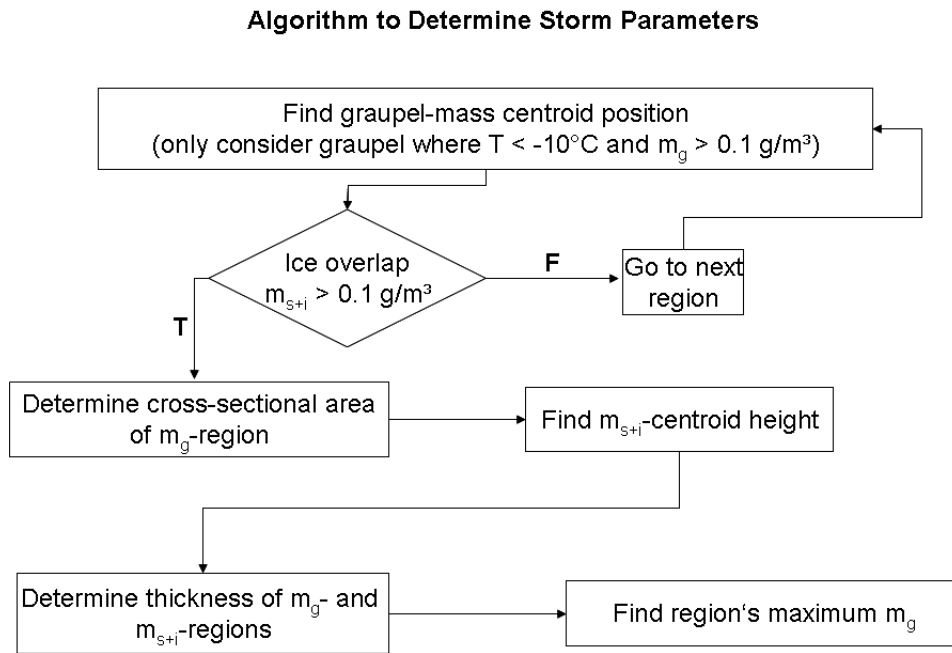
Algorithm to Determine Storm Parameters

Find graupel-mass centroid position (only consider graupel where T < -10°C and $m_g$ > 0.1 g/m³)

Ice overlap $m_{s+i}$ > 0.1 g/m³

F

Go to next region

T

Determine cross-sectional area of $m_g$-region

Find $m_{s+i}$-centroid height

Determine thickness of $m_g$- and $m_{s+i}$-regions

Find region‘s maximum $m_g$